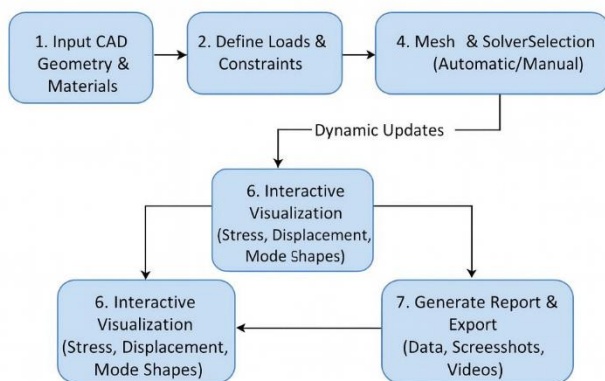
1. Input CAD Geometry & Materials

2. Define Loads & Constraints

4. Mesh & SolverSelection (Automatic/Manual)

Dynamic Updates

6. Interactive Visualization (Stress, Displacement, Mode Shapes)

6. Interactive Visualization (Stress, Displacement, Mode Shapes)

7. Generate Report & Export (Data, Screesshots, Videos)